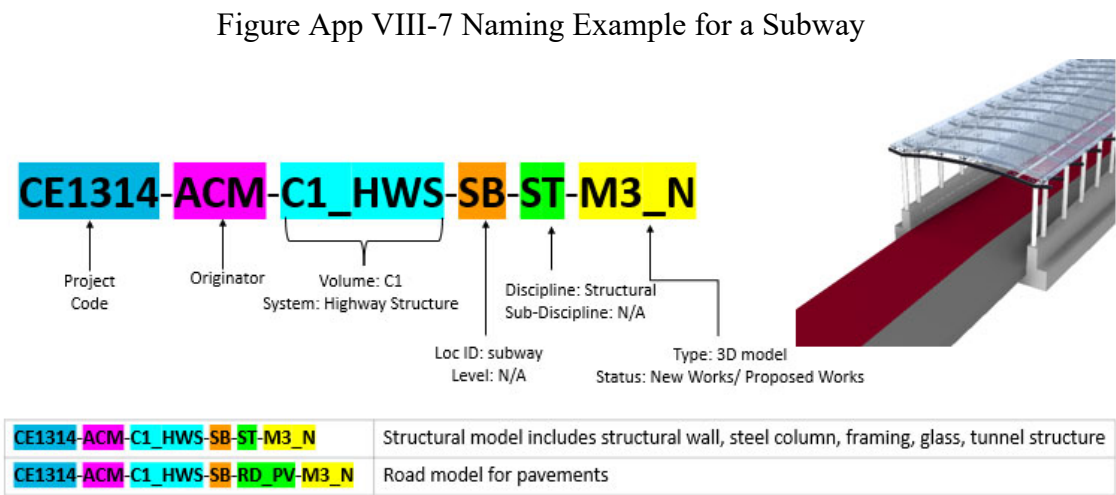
Figure App VIII-7 Naming Example for a Subway

CE1314-ACM-C1_HWS-SB-ST-M3_N

Project Code

Originator

Volume: C1
System: Highway Structure

Loc ID: subway
Level: N/A

Discipline: Structural
Sub-Discipline: N/A

Type: 3D model
Status: New Works/ Proposed Works

| CE1314-ACM-C1_HWS-SB-ST-M3_N | Structural model includes structural wall, steel column, framing, glass, tunnel structure |
|---|---|
| CE1314-ACM-C1_HWS-SB-RD_PV-M3_N | Road model for pavements |